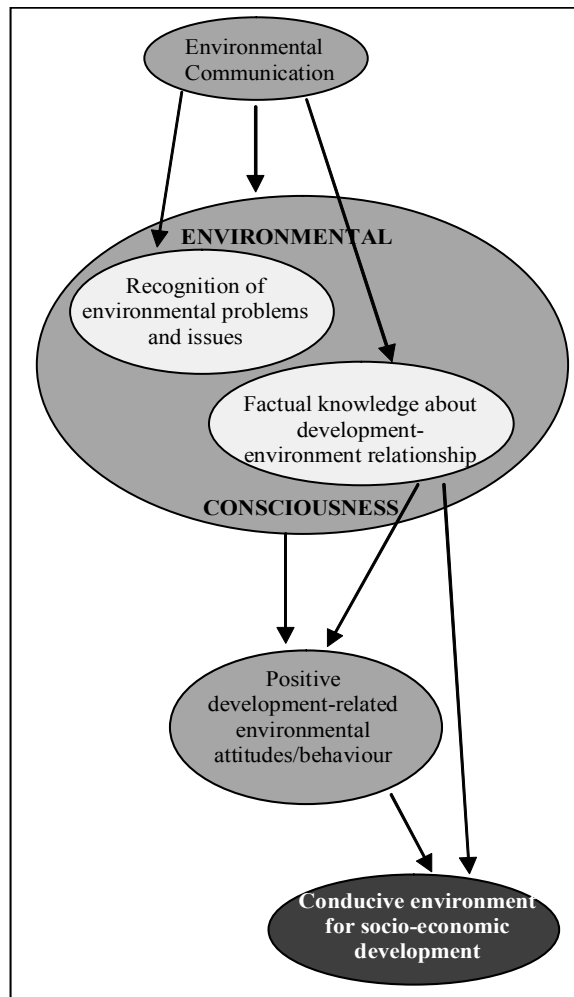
Environmental Communication

ENVIRONMENTAL

Recognition of environmental problems and issues

Factual knowledge about development-environment relationship

CONSCIOUSNESS

Positive development-related environmental attitudes/behaviour

Conducive environment for socio-economic development